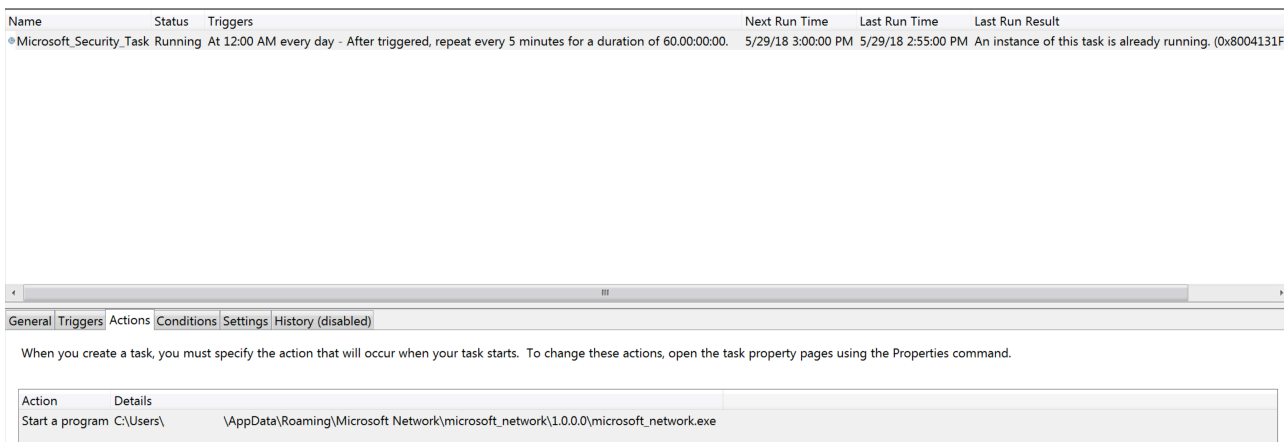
| Name | Status | Triggers | Next Run Time | Last Run Time | Last Run Result |
|---|---|---|---|---|---|
| Microsoft_Security_Task | Running | At 12:00 AM every day - After triggered, repeat every 5 minutes for a duration of 60.00:00:00. | 5/29/18 3:00:00 PM | 5/29/18 2:55:00 PM | An instance of this task is already running. (0x8004131F |

III

General Triggers Actions Conditions Settings History (disabled)

When you create a task, you must specify the action that will occur when your task starts. To change these actions, open the task property pages using the Properties command.

| Action | Details |
|---|---|
| Start a program | C:\Users\ \AppData\Roaming\Microsoft Network\microsoft_network\1.0.0.0\microsoft_network.exe |